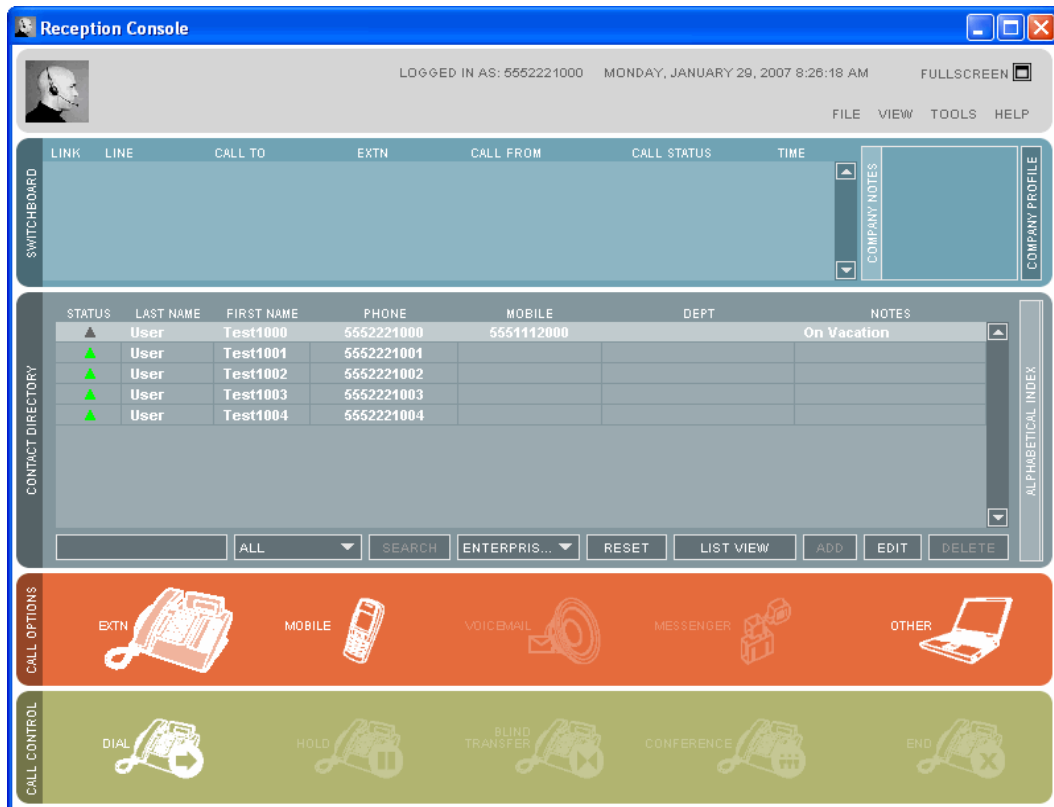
Reception Console

LOGGED IN AS: 5552221000 MONDAY, JANUARY 29, 2007 8:26:18 AM FULLSCREEN

FILE VIEW TOOLS HELP

SWITCHBOARD

| LINK | LINE | CALL TO | EXTN | CALL FROM | CALL STATUS | TIME |
|---|---|---|---|---|---|---|

COMPANY NOTES

COMPANY PROFILE

CONTACT DIRECTORY

| STATUS | LAST NAME | FIRST NAME | PHONE | MOBILE | DEPT | NOTES |
|---|---|---|---|---|---|---|
| ▲ | User | Test1000 | 5552221000 | 5551112000 | | On Vacation |
| ▲ | User | Test1001 | 5552221001 | | | |
| ▲ | User | Test1002 | 5552221002 | | | |
| ▲ | User | Test1003 | 5552221003 | | | |
| ▲ | User | Test1004 | 5552221004 | | | |

ALPHABETICAL INDEX

ALL SEARCH ENTERPRIS... RESET LIST VIEW ADD EDIT DELETE

CALL OPTIONS

EXTN MOBILE VOICEMAIL MESSENGER OTHER

CALL CONTROL

DIAL HOLD BLIND TRANSFER CONFERENCE END